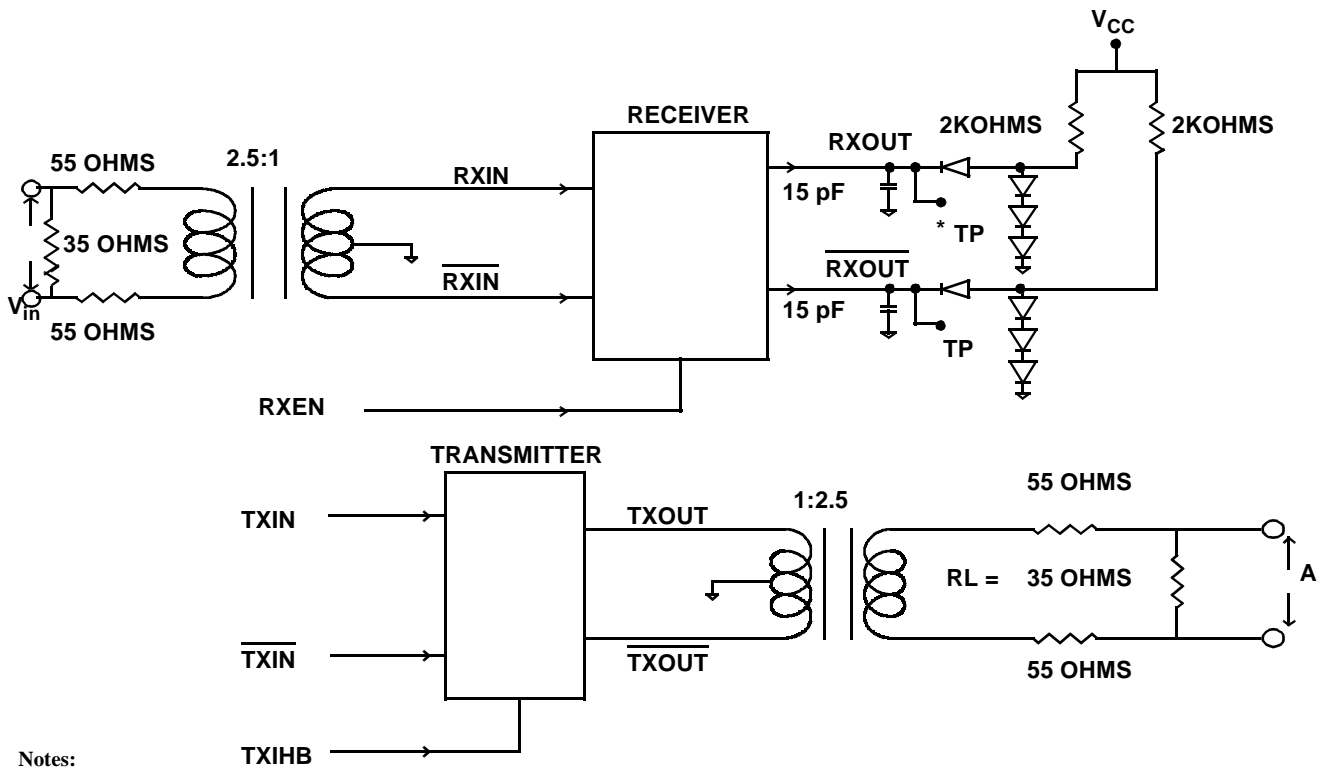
$V_{CC}$

RECEIVER

2KOHMS

2KOHMS

RXOUT

55 OHMS

2.5:1

RXIN

15 pF

* TP

35 OHMS

$\overline{RXIN}$

$\overline{RXOUT}$

$V_{in}$

15 pF

55 OHMS

TP

RXEN

TRANSMITTER

55 OHMS

1:2.5

TXIN

TXOUT

RL = 35 OHMS

A

$\overline{TXIN}$

$\overline{TXOUT}$

55 OHMS

Notes:

TXIHB